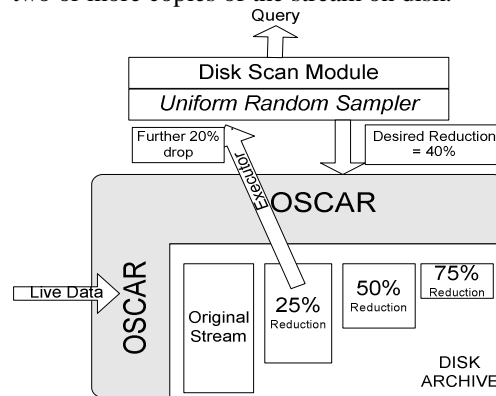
two or more copies of the stream on disk.

Query

Disk Scan Module

Uniform Random Sampler

Further 20% drop

Execute

Desired Reduction = 40%

OSCAR

OSCAR

Live Data

Original Stream

25% Reduction

50% Reduction

75% Reduction

DISK ARCHIVE